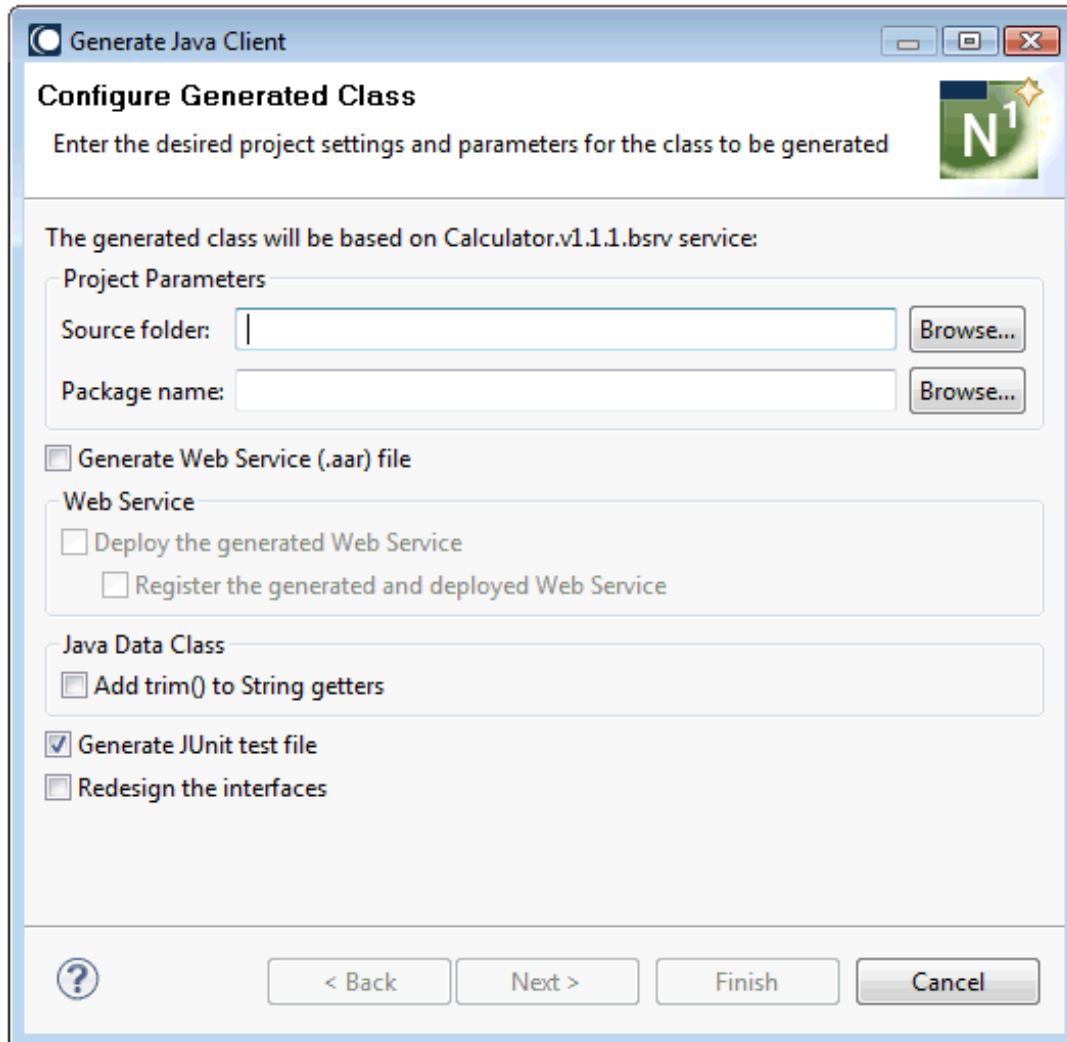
Generate Java Client

Configure Generated Class

Enter the desired project settings and parameters for the class to be generated

$N^1$

The generated class will be based on Calculator.v1.1.1.bsrv service:

Project Parameters

Source folder:

Browse...

Package name:

Browse...

Generate Web Service (.aar) file

Web Service

Deploy the generated Web Service

Register the generated and deployed Web Service

Java Data Class

Add trim() to String getters

Generate JUnit test file

Redesign the interfaces

?

< Back

Next >

Finish

Cancel